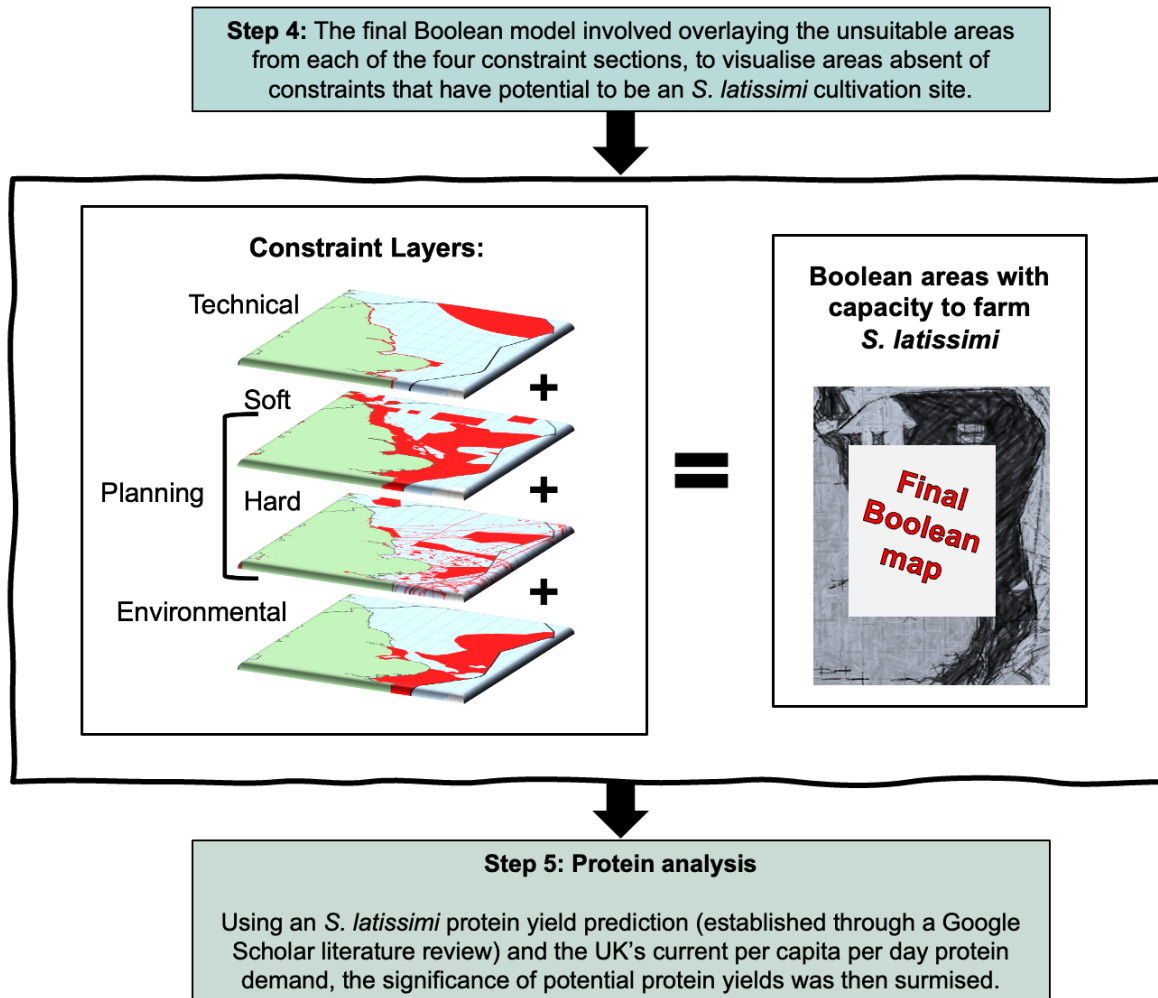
**Step 4:** The final Boolean model involved overlaying the unsuitable areas from each of the four constraint sections, to visualise areas absent of constraints that have potential to be an *S. latissimi* cultivation site.

**Constraint Layers:**

Technical

+

Soft

Planning

Hard

+

+

Environmental

=

**Boolean areas with capacity to farm *S. latissimi***

Final Boolean map

**Step 5: Protein analysis**

Using an *S. latissimi* protein yield prediction (established through a Google Scholar literature review) and the UK's current per capita per day protein demand, the significance of potential protein yields was then surmised.